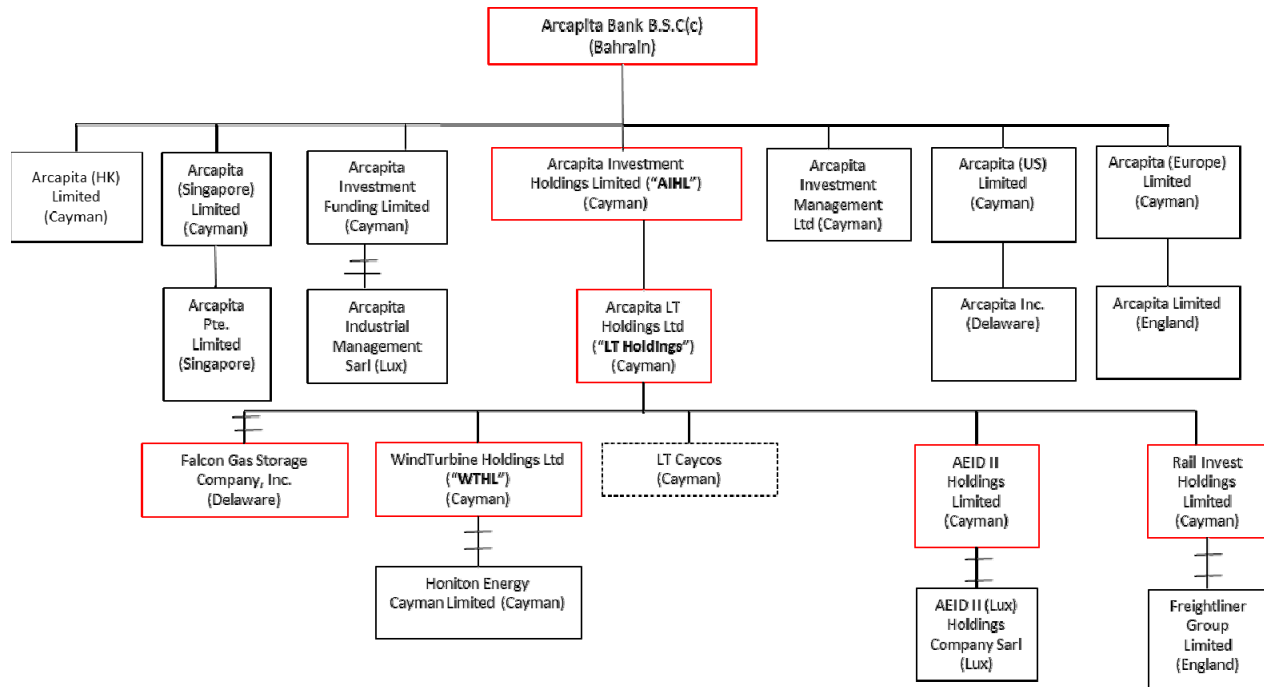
Arcapita Bank B.S.C(c)
(Bahrain)

Arcapita (HK) Limited (Cayman)

Arcapita (Singapore) Limited (Cayman)

Arcapita Pte. Limited (Singapore)

Arcapita Investment Funding Limited (Cayman)

Arcapita Industrial Management Sarl (Lux)

Arcapita Investment Holdings Limited ("AIHL") (Cayman)

Arcapita LT Holdings Ltd ("LT Holdings") (Cayman)

Arcapita Investment Management Ltd (Cayman)

Arcapita (US) Limited (Cayman)

Arcapita Inc. (Delaware)

Arcapita (Europe) Limited (Cayman)

Arcapita Limited (England)

Falcon Gas Storage Company, Inc. (Delaware)

WindTurbine Holdings Ltd ("WTHL") (Cayman)

Honiton Energy Cayman Limited (Cayman)

LT Caycos (Cayman)

AEID II Holdings Limited (Cayman)

AEID II (Lux) Holdings Company Sarl (Lux)

Rail Invest Holdings Limited (Cayman)

Freightliner Group Limited (England)